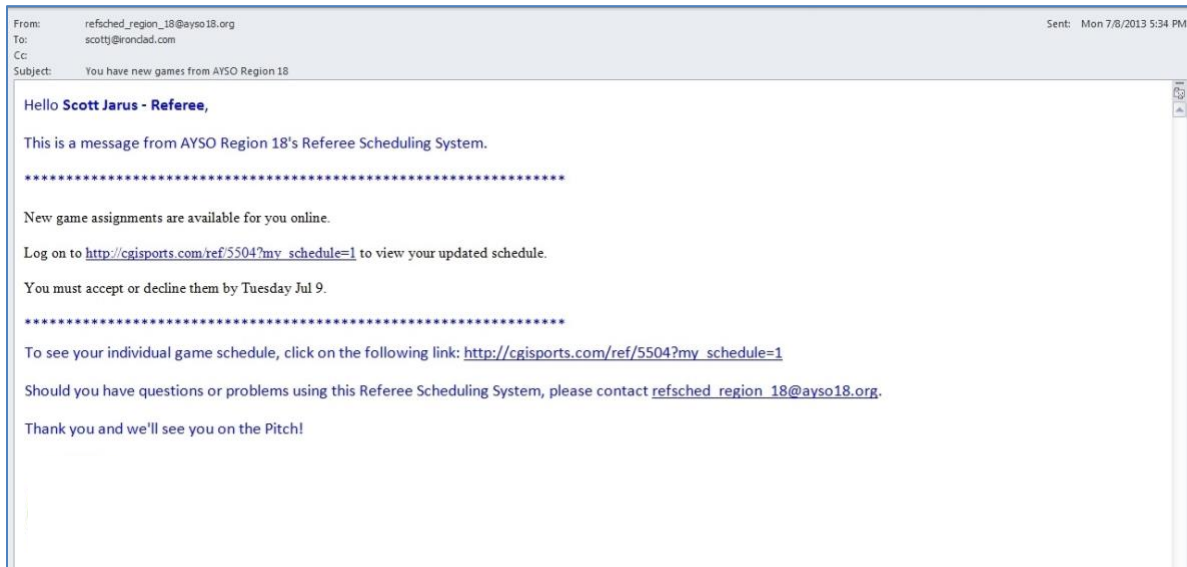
From: refsched_region_18@ayso18.org
To: scottj@ironclad.com
Cc:
Subject: You have new games from AYSO Region 18

Sent: Mon 7/8/2013 5:34 PM

Hello **Scott Jarus - Referee**,

This is a message from AYSO Region 18's Referee Scheduling System.

*****************************************************************

New game assignments are available for you online.

Log on to http://cgisports.com/ref/5504?my_schedule=1 to view your updated schedule.

You must accept or decline them by Tuesday Jul 9.

*****************************************************************

To see your individual game schedule, click on the following link: http://cgisports.com/ref/5504?my_schedule=1

Should you have questions or problems using this Referee Scheduling System, please contact refsched_region_18@ayso18.org.

Thank you and we'll see you on the Pitch!